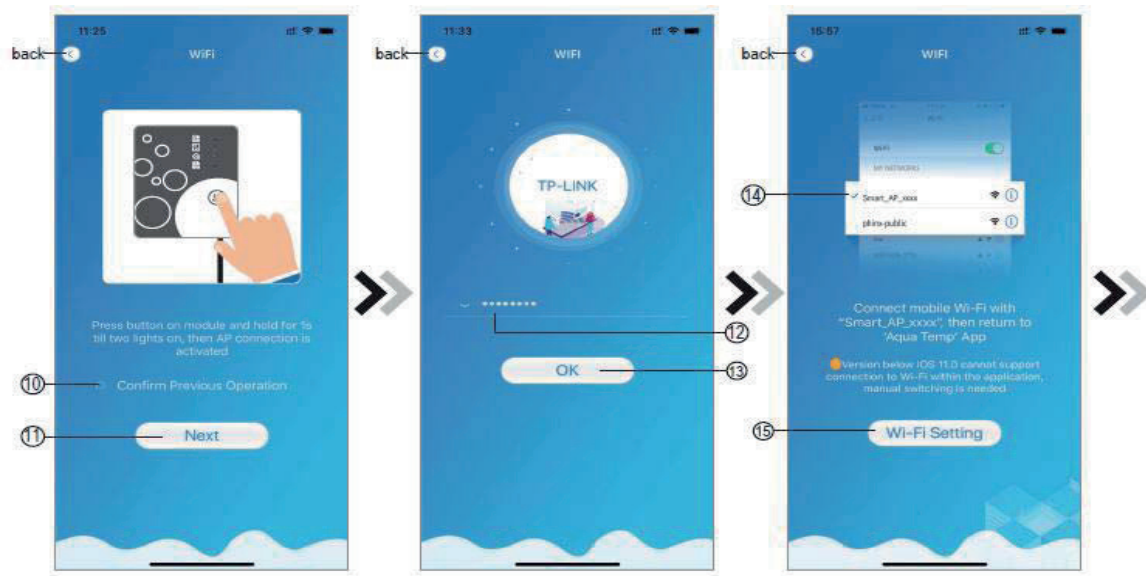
11:25

back

WiFi

Press button on module and hold for 1s till two lights on, then AP connection is activated

⑩ Confirm Previous Operation

⑪ Next

11:33

back

WIFI

TP-LINK

••••••••

⑫

OK ⑬

15:57

back

WIFI

WIFI

⑭ Smart_AP_xxxx

phins-public

Connect mobile Wi-Fi with "Smart_AP_xxxx", then return to 'Aqua Temp' App

Version below iOS 11.0 cannot support connection to Wi-Fi within the application, manual switching is needed

⑮ Wi-Fi Setting